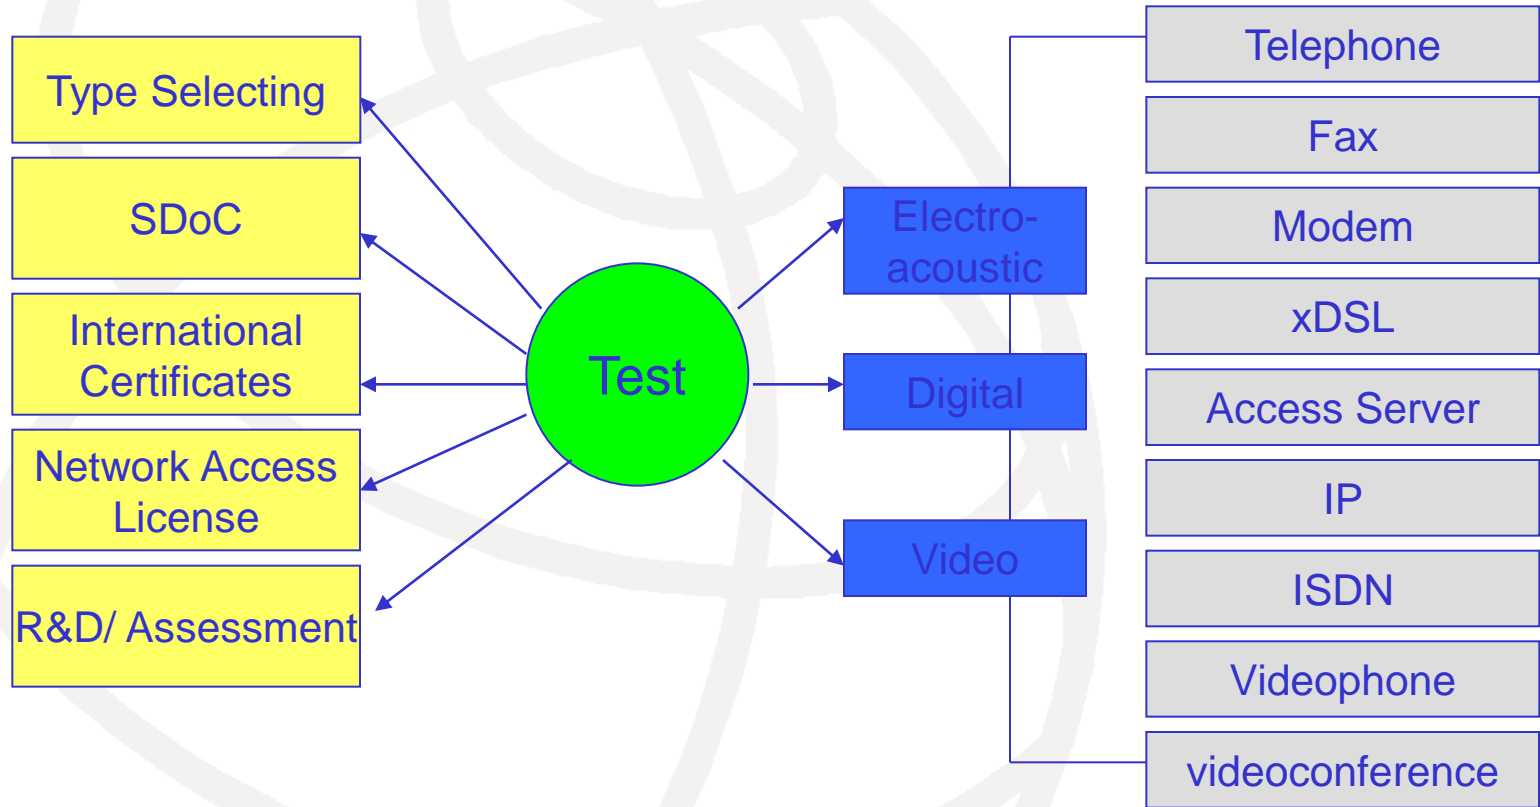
Type Selecting

SDoC

International Certificates

Network Access License

R&D/ Assessment

Test

Electro-acoustic

Digital

Video

Telephone

Fax

Modem

xDSL

Access Server

IP

ISDN

Videophone

videoconference